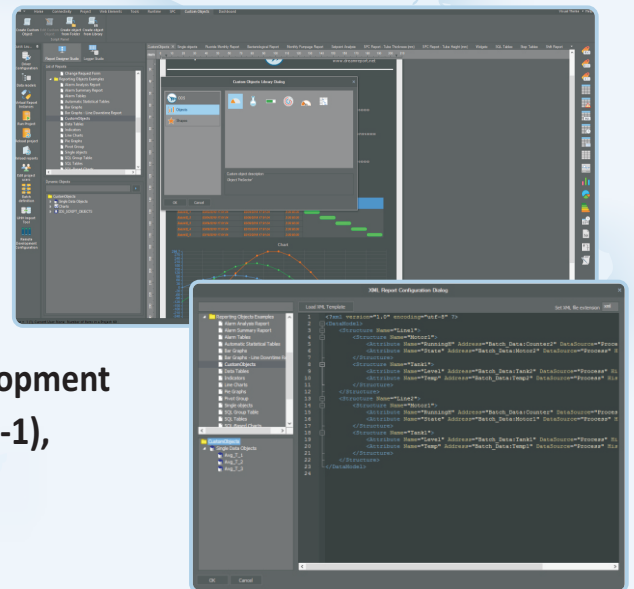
Custom Objects Library Dialog

XML Report Configuration Dialog

Load XML Template

Set XML file extension

Reporting Objects Examples
Alarm Analysis Report
Alarm Summary Report
Alarm Tables
Automatic Statistical Tables
Bar Graphs
Bar Graphs - Line Downtime Report
CustomObjects
Data Tables
Indicators
Line Charts
Pie Graphs
Pivot Group
Single objects
SQL Group Tables
SQL Tables

CustomObjects
Single Data Objects
Avg_T_1
Avg_T_2
Avg_T_3

1 <?xml version="1.0" encoding="utf-8" ?>
2 <DataModel>
3 <Structure Name="Line1">
4 <Structure Name="Motor1">
5 <Attribute Name="RunningH" Address="Batch_Data:Counter2" DataSource="Process"
6 <Attribute Name="State" Address="Batch_Data:Motor2" DataSource="Process"
7 </Structure>
8 <Structure Name="Tank1">
9 <Attribute Name="Level" Address="Batch_Data:Tank2" DataSource="Process"
10 <Attribute Name="Temp" Address="Batch_Data:Temp2" DataSource="Process"
11 </Structure>
12 </Structure>
13 <Structure Name="Line2">
14 <Structure Name="Motor1">
15 <Attribute Name="RunningH" Address="Batch_Data:Counter1" DataSource="Process"
16 <Attribute Name="State" Address="Batch_Data:Motor1" DataSource="Process"
17 </Structure>
18 <Structure Name="Tank1">
19 <Attribute Name="Level" Address="Batch_Data:Tank1" DataSource="Process"
20 <Attribute Name="Temp" Address="Batch_Data:Temp1" DataSource="Process"
21 </Structure>
22 </Structure>
23 </DataModel>
24

OK Cancel

opment
-1),